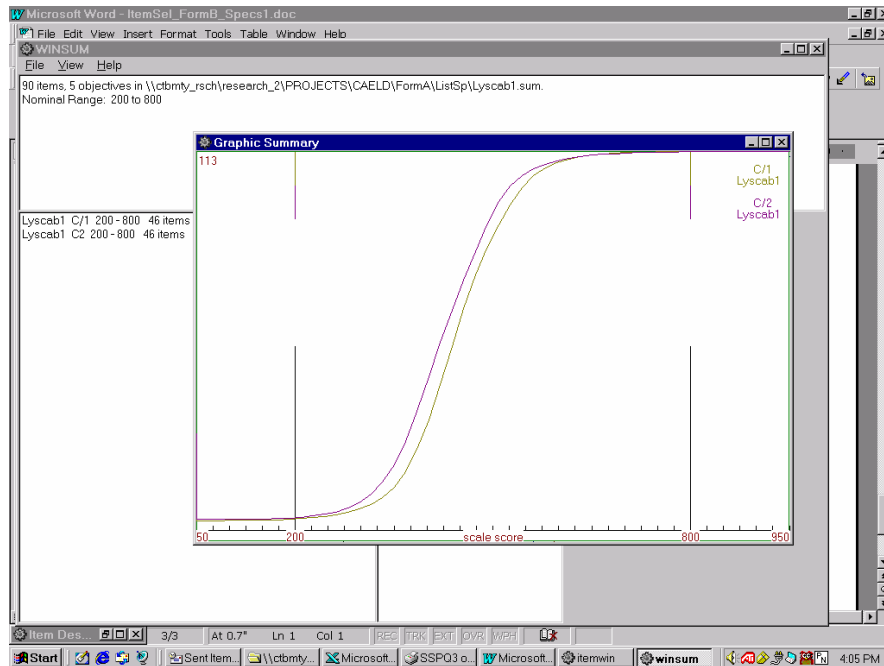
Microsoft Word - ItemSel_FormB_Specs1.doc

File Edit View Insert Format Tools Table Window Help

WINSUM

File View Help

90 items, 5 objectives in \\ctbmty_rsch\research_2\PROJECTS\CAELD\FormA\ListSp\Lyscab1.sum.
Nominal Range: 200 to 800

Lyscab1 C/1 200 - 800 46 items
Lyscab1 C2 200 - 800 46 items

Graphic Summary

113

C/1
Lyscab1

C/2
Lyscab1

50

200

scale score

800

950

Item Des...

3/3 At 0.7" Ln 1 Col 1 REC TRK EXT OVR WPH

Start Sent Item... \\ctbmty... Microsoft... SSPQ3 o... Microsoft... itemwin winsum 4:05 PM